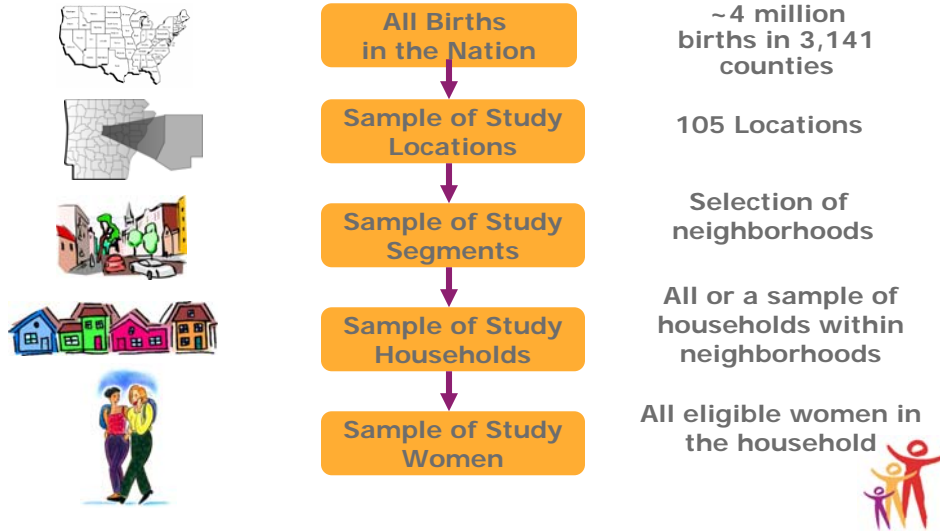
All Births in the Nation

~4 million births in 3,141 counties

Sample of Study Locations

105 Locations

Sample of Study Segments

Selection of neighborhoods

Sample of Study Households

All or a sample of households within neighborhoods

Sample of Study Women

All eligible women in the household